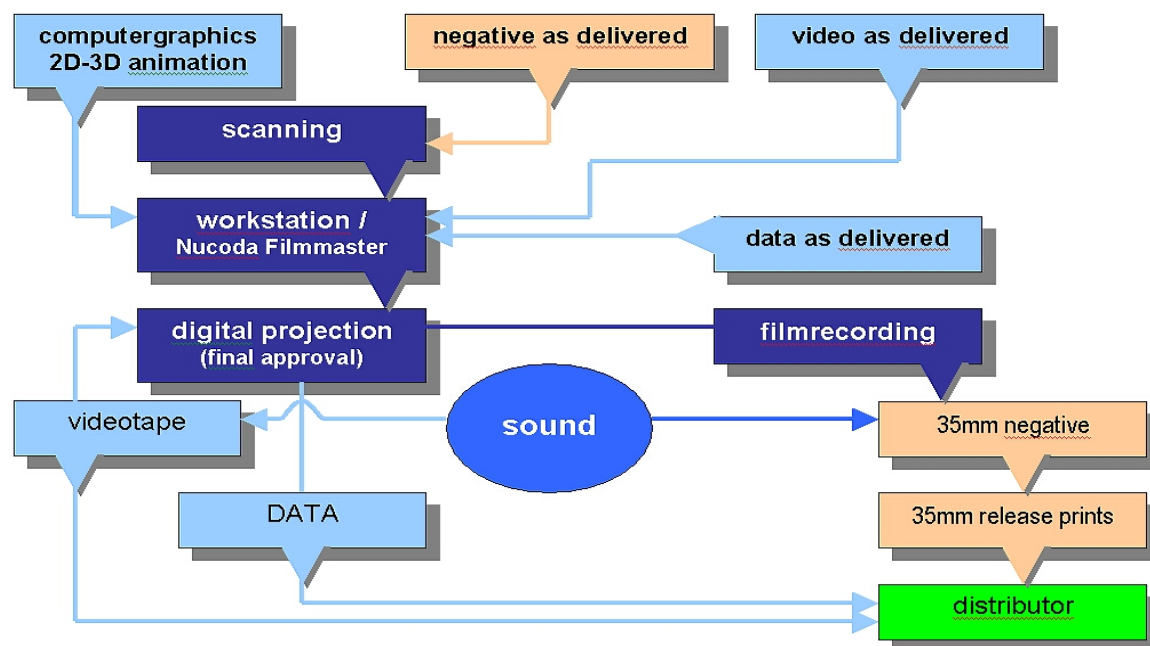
computergraphics 2D-3D animation

negative as delivered

video as delivered

scanning

workstation / Nucoda Filmmaster

data as delivered

digital projection (final approval)

filmrecording

videotape

sound

35mm negative

DATA

35mm release prints

distributor